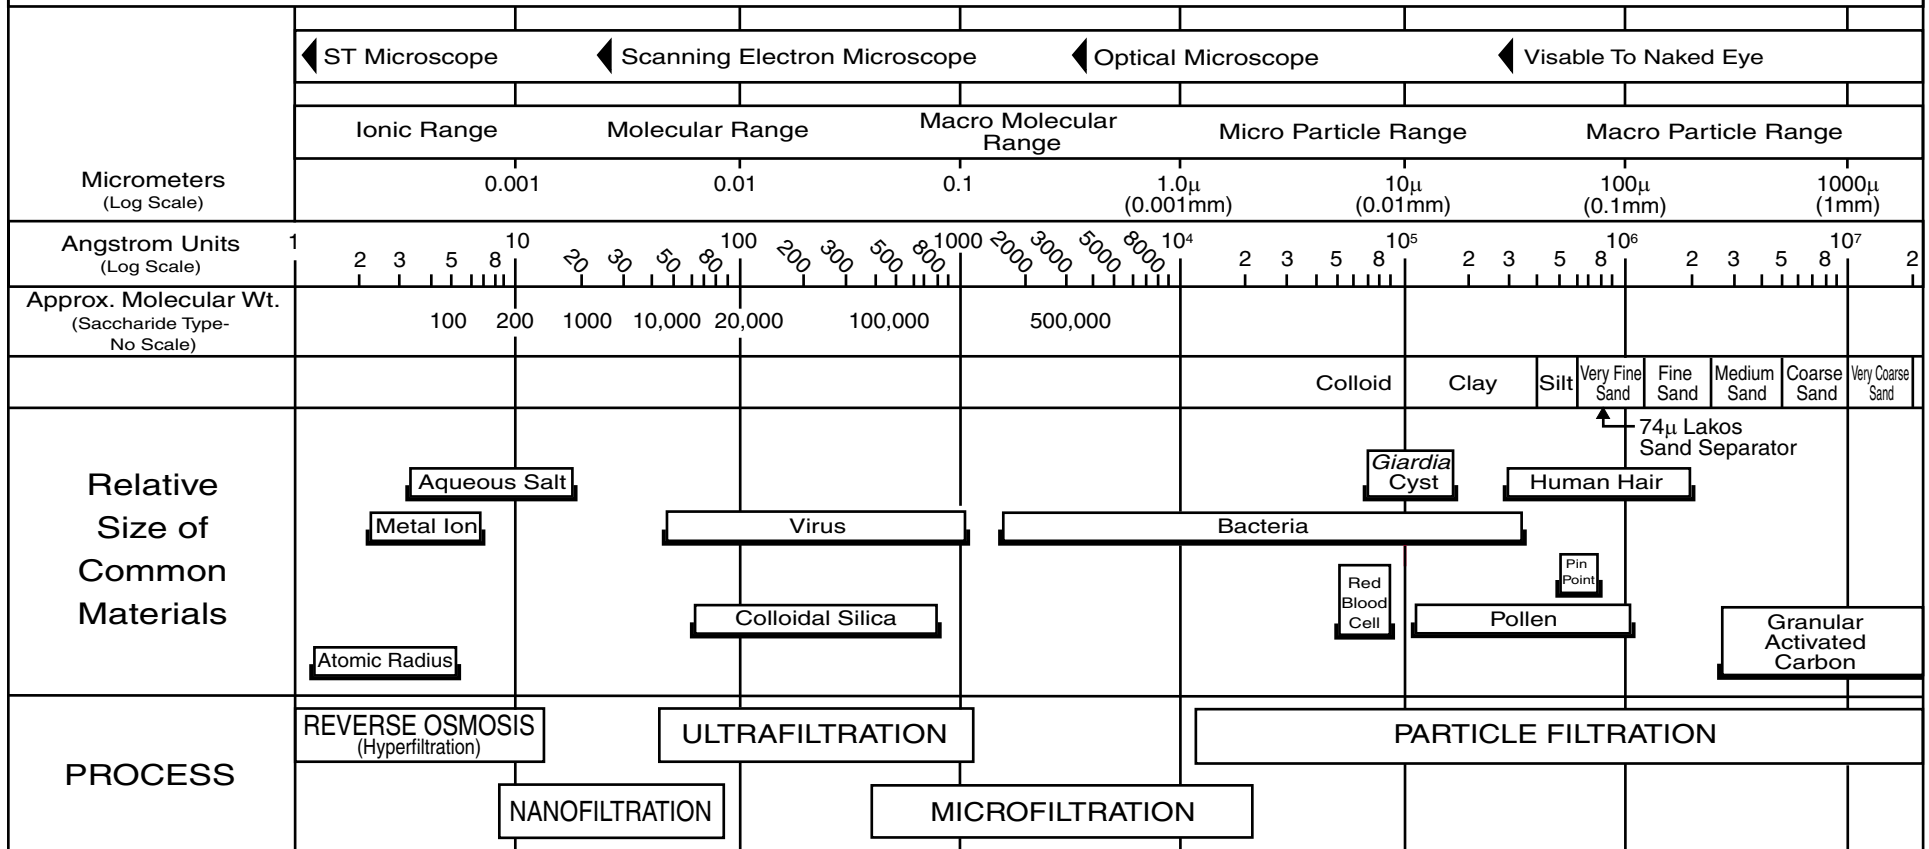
ST Microscope | Scanning Electron Microscope | Optical Microscope | Visable To Naked Eye

Ionic Range | Molecular Range | Macro Molecular Range | Micro Particle Range | Macro Particle Range

Micrometers (Log Scale)
0.001 0.01 0.1 1.0μ (0.001mm) 10μ (0.01mm) 100μ (0.1mm) 1000μ (1mm)

Angstrom Units (Log Scale)
1 2 3 5 8 10 20 30 50 80 100 200 300 500 800 1000 2000 3000 5000 8000 $10^4$ 2 3 5 8 $10^5$ 2 3 5 8 $10^6$ 2 3 5 8 $10^7$ 2

Approx. Molecular Wt. (Saccharide Type- No Scale)
100 200 1000 10,000 20,000 100,000 500,000

Colloid | Clay | Silt | Very Fine Sand | Fine Sand | Medium Sand | Coarse Sand | Very Coarse Sand

74μ Lakos Sand Separator

Relative Size of Common Materials

Aqueous Salt
Metal Ion
Virus
Bacteria
Giardia Cyst
Human Hair
Pin Point
Red Blood Cell
Colloidal Silica
Pollen
Granular Activated Carbon
Atomic Radius

PROCESS

REVERSE OSMOSIS (Hyperfiltration)
ULTRAFILTRATION
PARTICLE FILTRATION
NANOFILTRATION
MICROFILTRATION